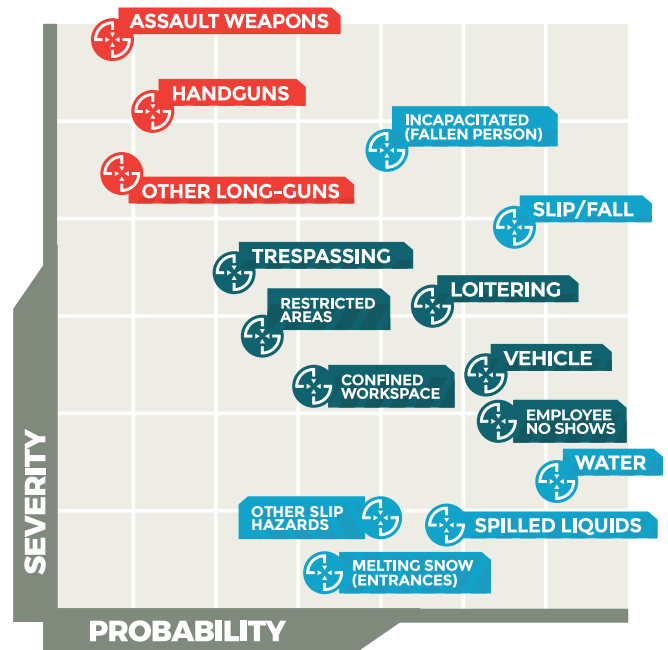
ASSAULT WEAPONS

HANDGUNS

INCAPACITATED (FALLEN PERSON)

OTHER LONG-GUNS

SLIP/FALL

TRESPASSING

RESTRICTED AREAS

LOITERING

VEHICLE

CONFINED WORKSPACE

EMPLOYEE NO SHOWS

WATER

OTHER SLIP HAZARDS

SPILLED LIQUIDS

MELTING SNOW (ENTRANCES)

SEVERITY

PROBABILITY